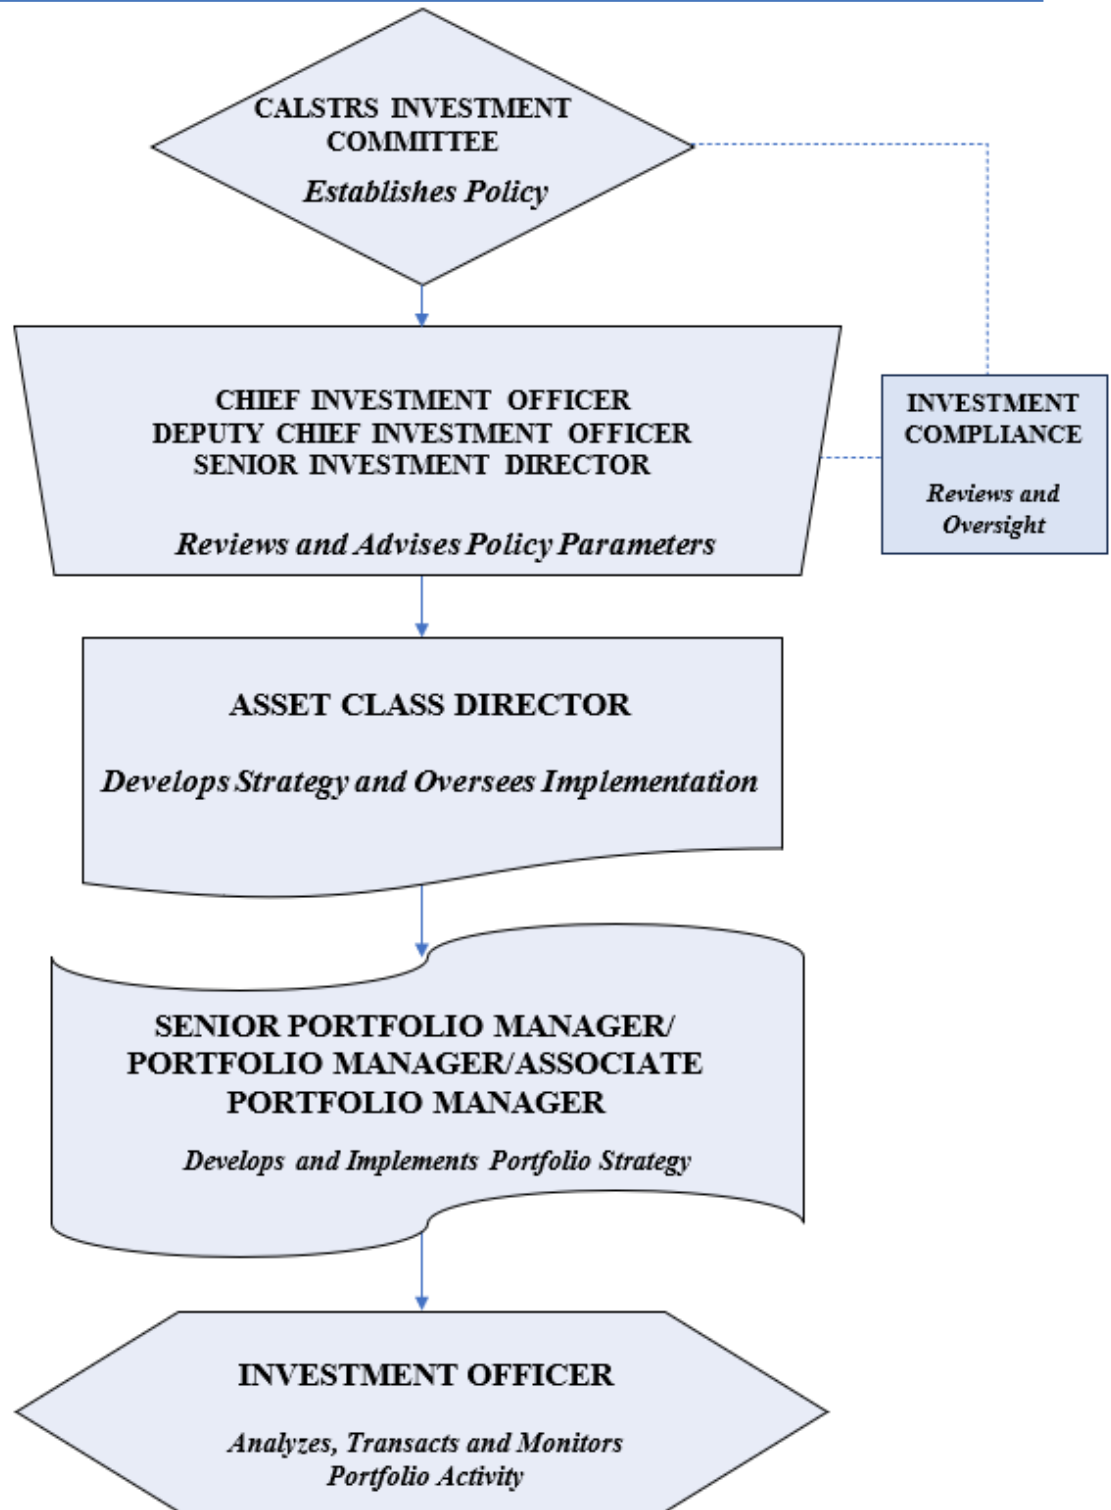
CALSTRS INVESTMENT COMMITTEE

Establishes Policy

CHIEF INVESTMENT OFFICER
DEPUTY CHIEF INVESTMENT OFFICER
SENIOR INVESTMENT DIRECTOR

Reviews and Advises Policy Parameters

INVESTMENT COMPLIANCE

Reviews and Oversight

ASSET CLASS DIRECTOR

Develops Strategy and Oversees Implementation

SENIOR PORTFOLIO MANAGER/ PORTFOLIO MANAGER/ASSOCIATE PORTFOLIO MANAGER

Develops and Implements Portfolio Strategy

INVESTMENT OFFICER

Analyzes, Transacts and Monitors Portfolio Activity